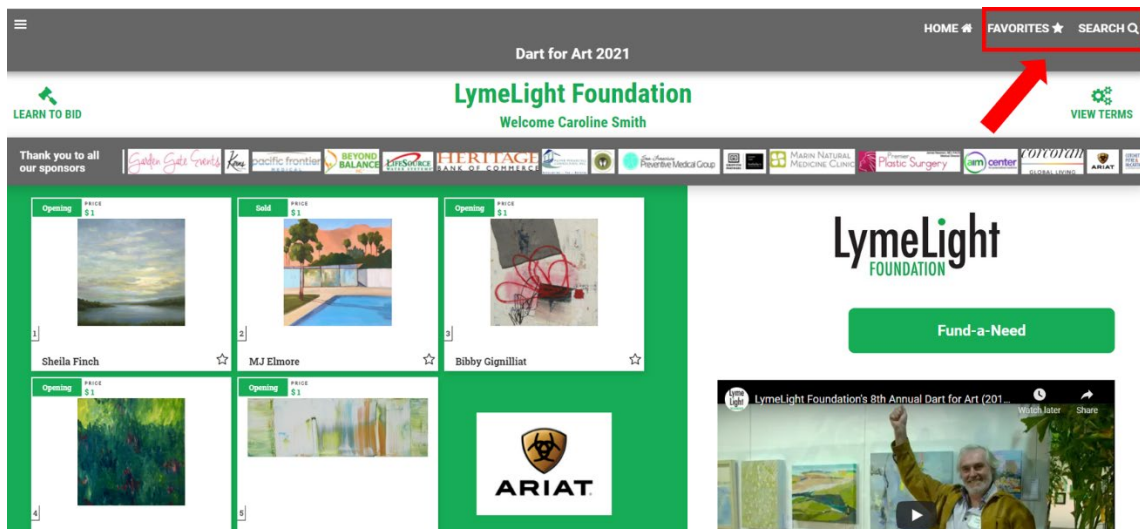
HOME FAVORITES SEARCH

Dart for Art 2021

LEARN TO BID

LymeLight Foundation

Welcome Caroline Smith

VIEW TERMS

Thank you to all our sponsors

Garden Gate Events Kona pacific frontier MEDICAL BEYOND BALANCE LIFESOURCE WATER SYSTEMS HERITAGE BANK OF COMMERCE Preventive Medical Group MARIN NATURAL MEDICINE CLINIC Premier Plastic Surgery aim center corcoran GLOBAL LIVING ARIAT

Opening PRICE $1
1
Sheila Finch

Sold PRICE $1
2
MJ Elmore

Opening PRICE $1
3
Bibby Gignilliat

Opening PRICE $1
4

Opening PRICE $1
5

ARIAT

LymeLight FOUNDATION

Fund-a-Need

LymeLight Foundation's 8th Annual Dart for Art (201...

Watch later

Share